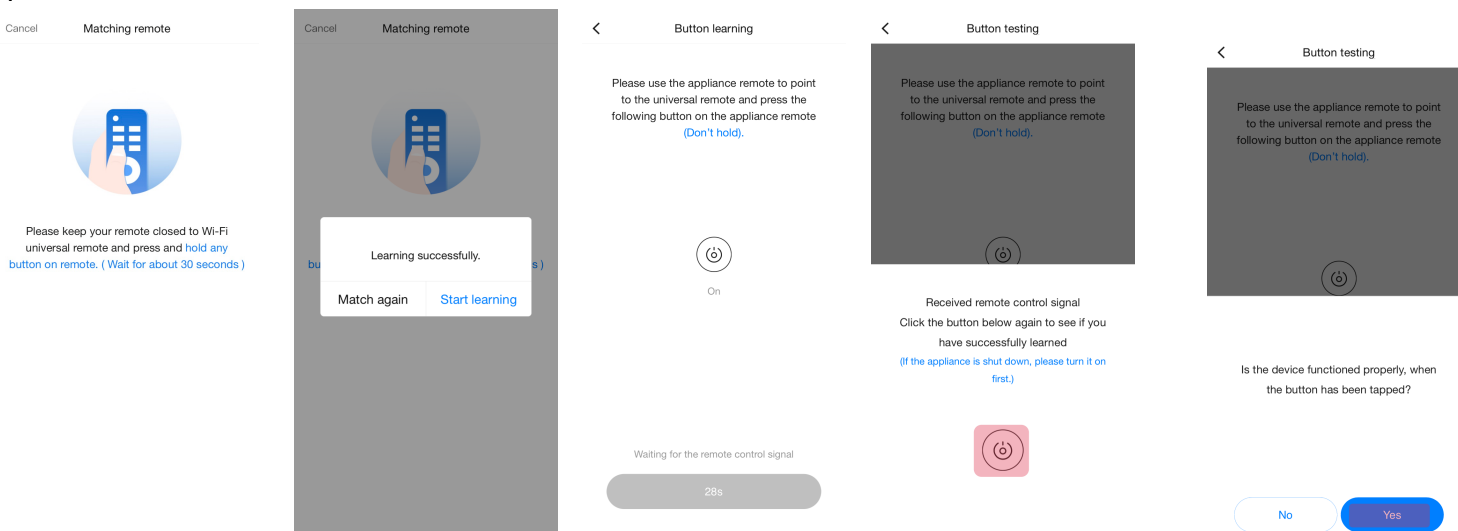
Cancel Matching remote

Please keep your remote closed to Wi-Fi universal remote and press and hold any button on remote. ( Wait for about 30 seconds )

Cancel Matching remote

bu s )

Learning successfully.

Match again Start learning

Button learning

Please use the appliance remote to point to the universal remote and press the following button on the appliance remote (Don't hold).

On

Waiting for the remote control signal

28s

Button testing

Please use the appliance remote to point to the universal remote and press the following button on the appliance remote (Don't hold).

Received remote control signal
Click the button below again to see if you have successfully learned
(If the appliance is shut down, please turn it on first.)

Button testing

Please use the appliance remote to point to the universal remote and press the following button on the appliance remote (Don't hold).

Is the device functioned properly, when the button has been tapped?

No Yes